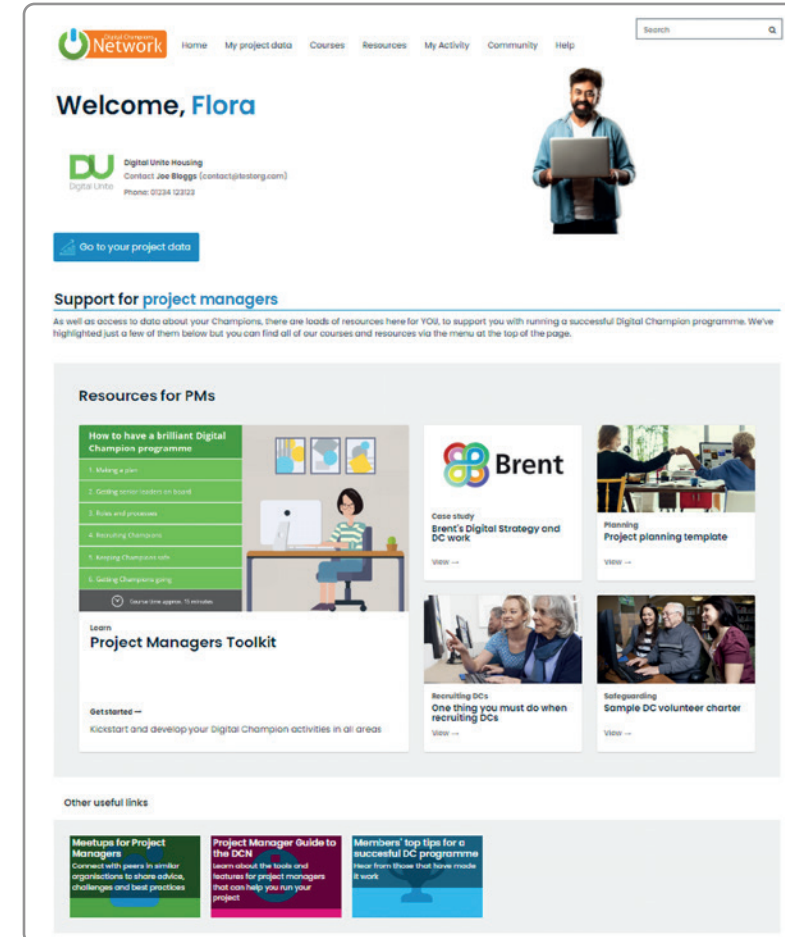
Digital Champions Network

Home My project data Courses Resources My Activity Community Help

Search

Welcome, Flora

DU Digital Unite

Digital Unite Housing
Contact Joe Bloggs (contact@testorg.com)
Phone: 01234 123123

Go to your project data

Support for project managers

As well as access to data about your Champions, there are loads of resources here for YOU, to support you with running a successful Digital Champion programme. We've highlighted just a few of them below but you can find all of our courses and resources via the menu at the top of the page.

Resources for PMs

How to have a brilliant Digital Champion programme

1. Making a plan
2. Getting senior leaders on board
3. Roles and processes
4. Recruiting Champions
5. Keeping Champions safe
6. Getting Champions going

Course time approx. 15 minutes

Learn
Project Managers Toolkit

Get started →

Kickstart and develop your Digital Champion activities in all areas

Brent

Case study
Brent's Digital Strategy and DC work

View →

Planning
Project planning template

View →

Recruiting DCs
One thing you must do when recruiting DCs

View →

Safeguarding
Sample DC volunteer charter

View →

Other useful links

Meetups for Project Managers
Connect with peers in similar organisations to share advice, challenges and best practices

Project Manager Guide to the DCN
Learn about the tools and features for project managers that can help you run your project

Members' top tips for a successful DC programme
Hear from those that have made it work